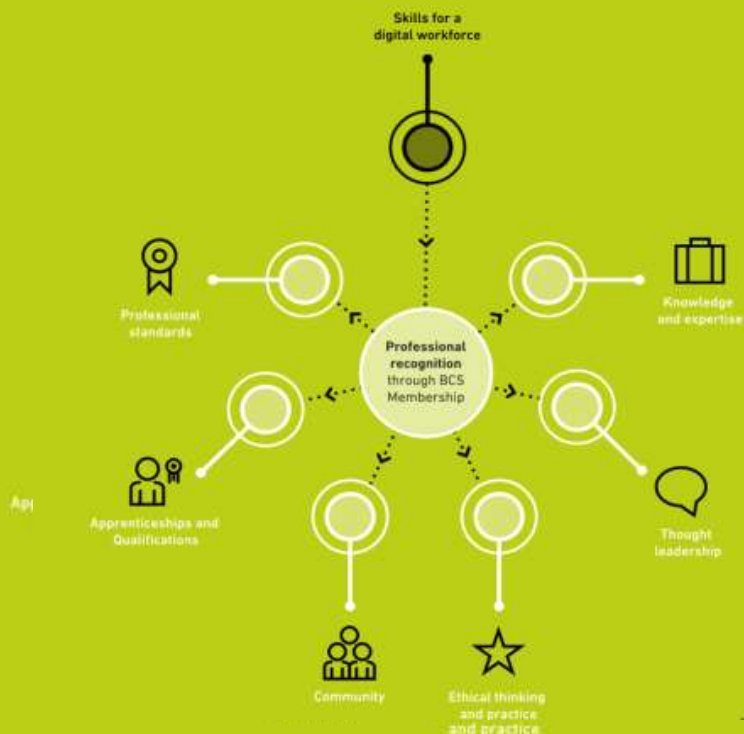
Skills for a digital workforce

Professional standards

Knowledge and expertise

Professional recognition through BCS Membership

Ap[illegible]

Apprenticeships and Qualifications

Thought leadership

Community

Ethical thinking and practice and practice